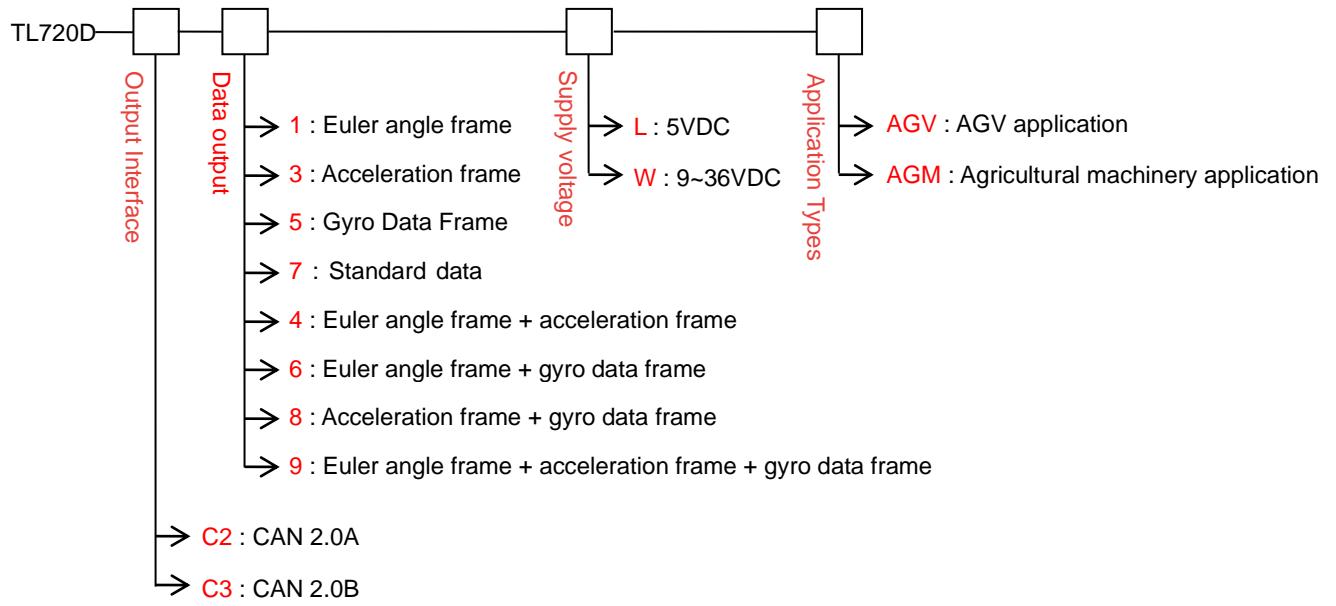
TL720D

Output Interface

Data output

1 : Euler angle frame

3 : Acceleration frame

5 : Gyro Data Frame

7 : Standard data

4 : Euler angle frame + acceleration frame

6 : Euler angle frame + gyro data frame

8 : Acceleration frame + gyro data frame

9 : Euler angle frame + acceleration frame + gyro data frame

Supply voltage

L : 5VDC

W : 9~36VDC

Application Types

AGV : AGV application

AGM : Agricultural machinery application

C2 : CAN 2.0A

C3 : CAN 2.0B